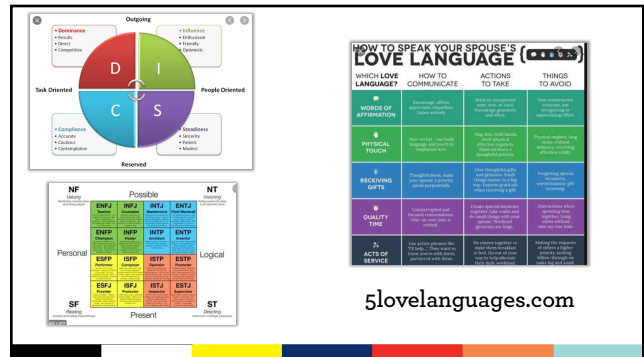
Outgoing

• Dominance
• Results
• Direct
• Competitive

• Influence
• Enthusiasm
• Friendly
• Optimistic

D I C S

Task Oriented

People Oriented

• Compliance
• Accurate
• Cautious
• Contemplative

• Steadiness
• Sincerity
• Patient
• Modest

Reserved

NF
Valuing

Possible

NT
Visioning

| ENFJ Teacher | ENFJ Counselor | INTJ Mastermind | ENTJ Field Marshal |
|---|---|---|---|
| ENFP Champion | INFP Healer | INTP Architect | ENTP Inventor |
| ESFP Performer | ISFP Composer | ISTP Operator | ESTP Promoter |
| ESFJ Provider | ISFJ Protector | ISTJ Inspector | ESTJ Supervisor |

Personal

Logical

SF
Relating

Present

ST
Directing

HOW TO SPEAK YOUR SPOUSE'S LOVE LANGUAGE

| WHICH LOVE LANGUAGE? | HOW TO COMMUNICATE | ACTIONS TO TAKE | THINGS TO AVOID |
|---|---|---|---|
| WORDS OF AFFIRMATION | Encourage, affirm, appreciate, empathize. Listen actively. | Send an unexpected note, text, or card. Encourage genuinely and often. | Non-constructive criticism; not recognizing or appreciating effort. |
| PHYSICAL TOUCH | Non-verbal - use body language and touch to emphasize love. | Hug, kiss, hold hands, show physical affection regularly. Make intimacy a thoughtful priority. | Physical neglect; long stretches without intimacy; receiving affection coldly. |
| RECEIVING GIFTS | Thoughtfulness, make your spouse a priority, speak purposefully. | Give thoughtful gifts and gestures. Small things matter in a big way. Express gratitude when receiving a gift. | Forgetting special occasions; unenthusiastic gift receiving. |
| QUALITY TIME | Uninterrupted and focused conversations. One-on-one time is critical. | Create special moments together. Take walks and do small things with your spouse. Weekend getaways are huge. | Distractions when spending time together. Long stretches without one-on-one time. |
| ACTS OF SERVICE | Use action phrases like "I'll help..." They want to know you're with them, partnered with them. | Do chores together or make them breakfast in bed. Go out of your way to help alleviate their daily workload. | Making the requests of others a higher priority, lacking follow-through on tasks big and small. |

5lovelanguages.com